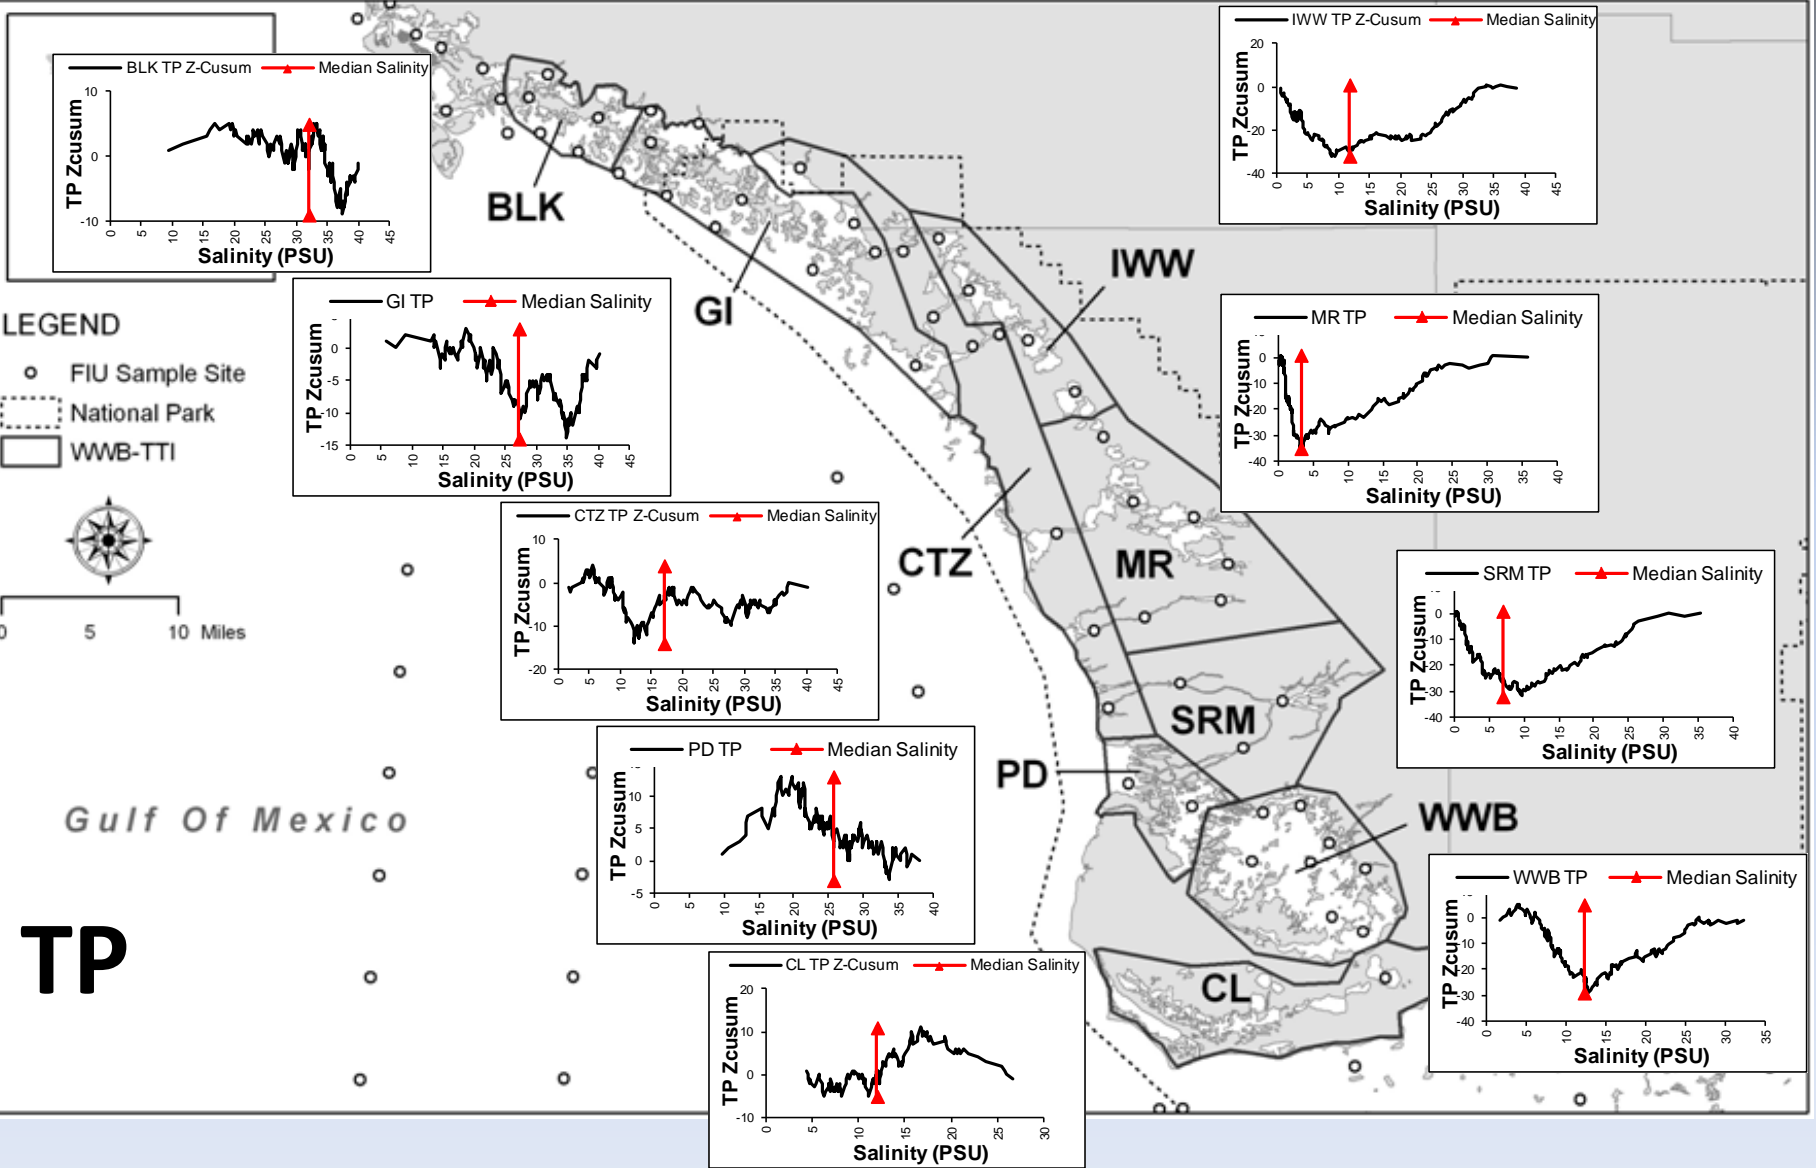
BLK TP Z-Cusum — Median Salinity
10
0
-10
TP Zcusum
0 5 10 15 20 25 30 35 40 45
Salinity (PSU)

BLK

GI TP — Median Salinity
0
-5
-10
-15
TP Zcusum
0 5 10 15 20 25 30 35 40 45
Salinity (PSU)

GI

IWW TP Z-Cusum — Median Salinity
20
0
-20
-40
TP Zcusum
0 5 10 15 20 25 30 35 40 45
Salinity (PSU)

IWW

LEGEND
FIU Sample Site
National Park
WWB-TTI

0 5 10 Miles

MR TP — Median Salinity
0
10
20
30
-40
TP Zcusum
0 5 10 15 20 25 30 35 40
Salinity (PSU)

CTZ TP Z-Cusum — Median Salinity
10
0
-10
-20
TP Zcusum
0 5 10 15 20 25 30 35 40 45
Salinity (PSU)

CTZ

MR

SRM TP — Median Salinity
0
10
20
30
-40
TP Zcusum
0 5 10 15 20 25 30 35 40
Salinity (PSU)

SRM

PD TP — Median Salinity
10
5
0
-5
TP Zcusum
0 5 10 15 20 25 30 35 40
Salinity (PSU)

PD

WWB

Gulf Of Mexico

TP

WWB TP — Median Salinity
0
10
20
30
-40
TP Zcusum
0 5 10 15 20 25 30 35
Salinity (PSU)

CL TP Z-Cusum — Median Salinity
20
10
0
-10
TP Zcusum
0 5 10 15 20 25 30
Salinity (PSU)

CL